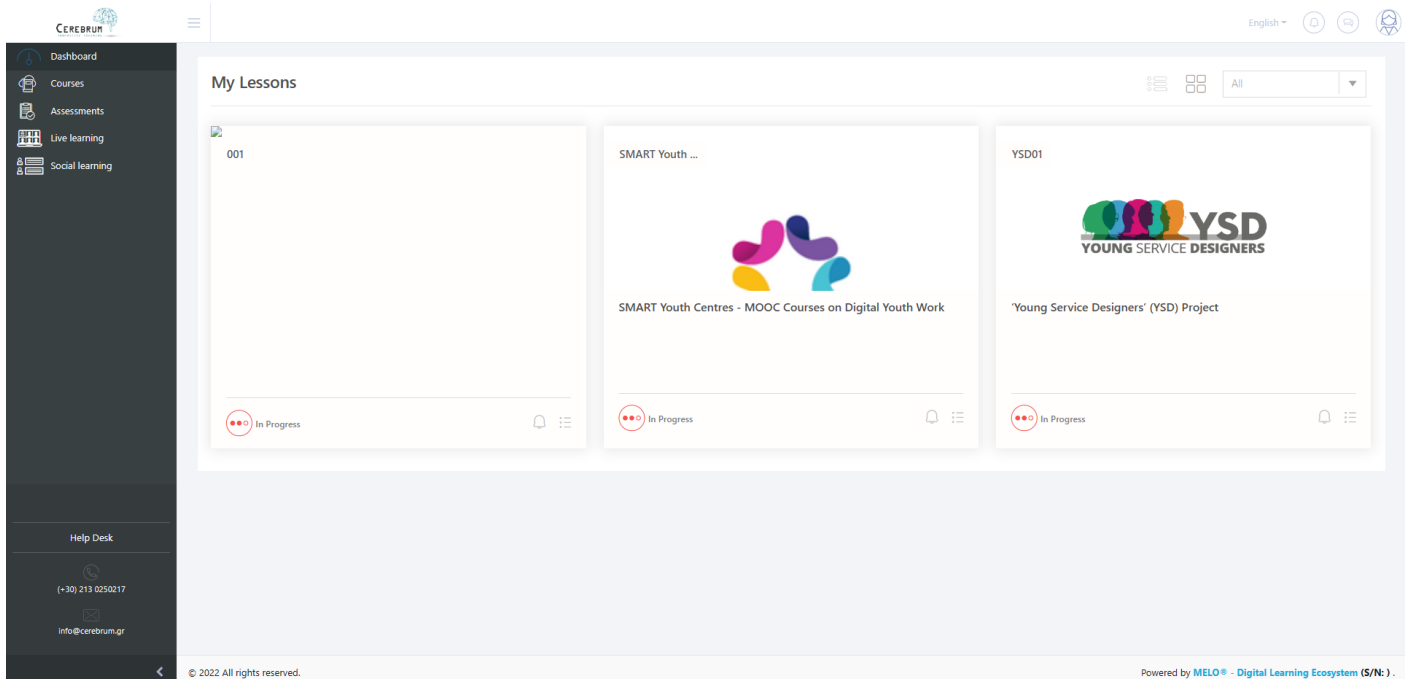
CEREBRUM

English

Dashboard
Courses
Assessments
Live learning
Social learning

My Lessons

All

001

In Progress

SMART Youth ...

SMART Youth Centres - MOOC Courses on Digital Youth Work

In Progress

YSD01

YSD
YOUNG SERVICE DESIGNERS

'Young Service Designers' (YSD) Project

In Progress

Help Desk

(+30) 213 0250217

info@cerebrum.gr

© 2022 All rights reserved.

Powered by MELO® - Digital Learning Ecosystem (S/N: ) .